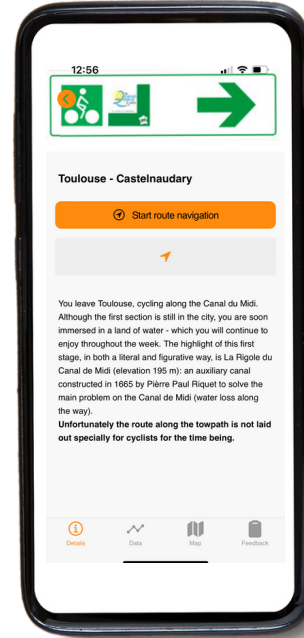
12:56

Toulouse - Castelnaudary

Start route navigation

You leave Toulouse, cycling along the Canal du Midi. Although the first section is still in the city, you are soon immersed in a land of water - which you will continue to enjoy throughout the week. The highlight of this first stage, in both a literal and figurative way, is La Rigole du Canal de Midi (elevation 195 m): an auxiliary canal constructed in 1665 by Pièrre Paul Riquet to solve the main problem on the Canal de Midi (water loss along the way).
**Unfortunately the route along the towpath is not laid out specially for cyclists for the time being.**

Details Data Map Feedback